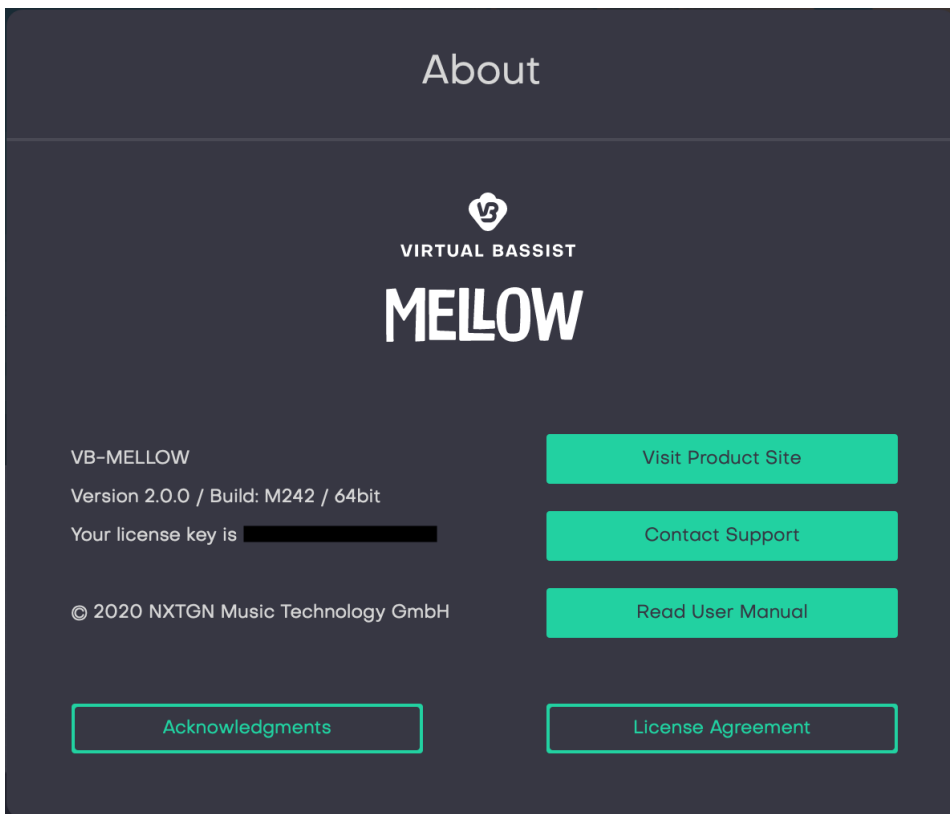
About

VB

VIRTUAL BASSIST

MELLOW

VB-MELLOW

Version 2.0.0 / Build: M242 / 64bit

Your license key is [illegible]

© 2020 NXTGN Music Technology GmbH

Visit Product Site

Contact Support

Read User Manual

Acknowledgments

License Agreement